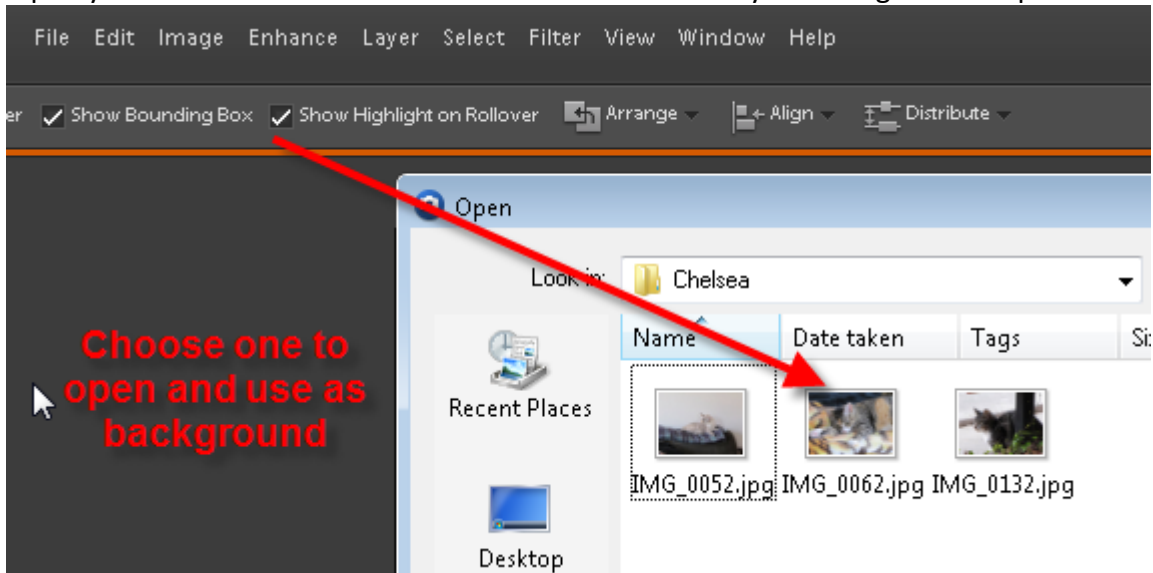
File Edit Image Enhance Layer Select Filter View Window Help

er Show Bounding Box Show Highlight on Rollover Arrange Align Distribute

Open

Look in: Chelsea

Name Date taken Tags Si

Choose one to open and use as background

Recent Places

IMG_0052.jpg IMG_0062.jpg IMG_0132.jpg

Desktop